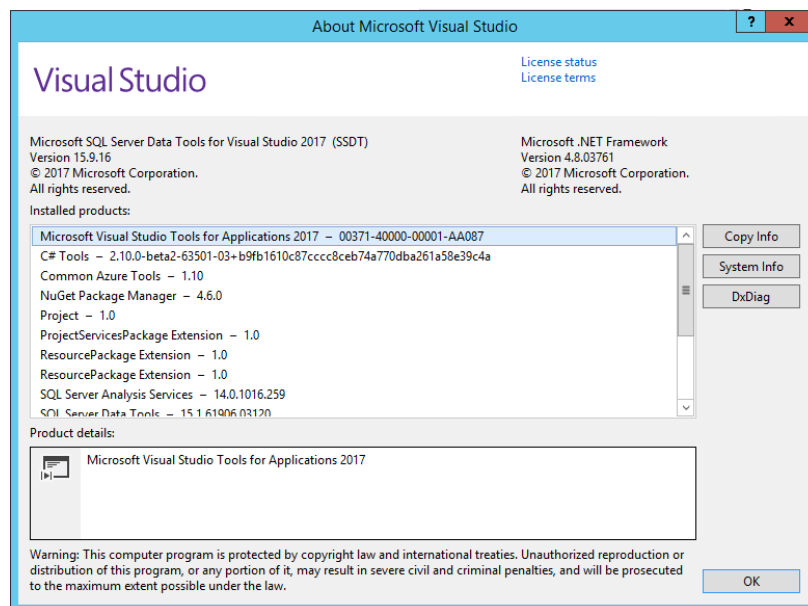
About Microsoft Visual Studio

?
X

Visual Studio

License status
License terms

Microsoft SQL Server Data Tools for Visual Studio 2017 (SSDT)
Version 15.9.16
© 2017 Microsoft Corporation.
All rights reserved.

Microsoft .NET Framework
Version 4.8.03761
© 2017 Microsoft Corporation.
All rights reserved.

Installed products:

Microsoft Visual Studio Tools for Applications 2017 – 00371-40000-00001-AA087
C# Tools – 2.10.0-beta2-63501-03+b9fb1610c87cccc8ceb74a770dba261a58e39c4a
Common Azure Tools – 1.10
NuGet Package Manager – 4.6.0
Project – 1.0
ProjectServicesPackage Extension – 1.0
ResourcePackage Extension – 1.0
ResourcePackage Extension – 1.0
SQL Server Analysis Services – 14.0.1016.259
SQL Server Data Tools – 15.1.61906.03120

Copy Info
System Info
DxDiag

Product details:

Microsoft Visual Studio Tools for Applications 2017

Warning: This computer program is protected by copyright law and international treaties. Unauthorized reproduction or distribution of this program, or any portion of it, may result in severe civil and criminal penalties, and will be prosecuted to the maximum extent possible under the law.

OK